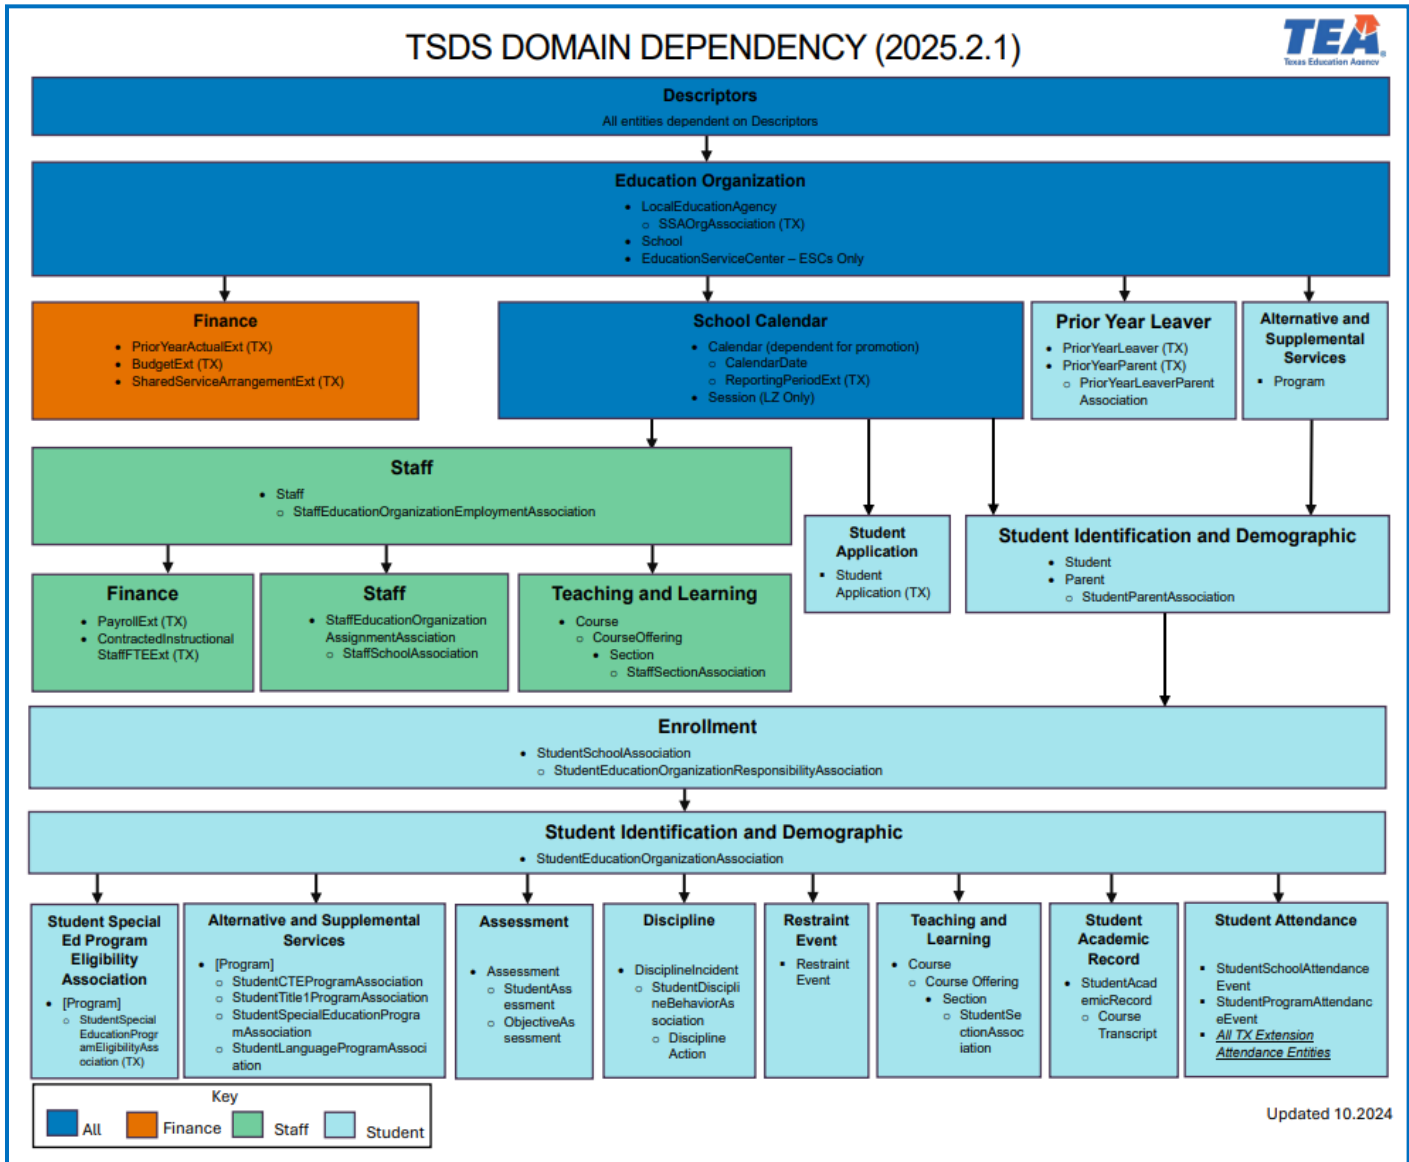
TSDS DOMAIN DEPENDENCY (2025.2.1)

TEA
Texas Education Agency

Descriptors
All entities dependent on Descriptors

Education Organization
- LocalEducationAgency
  - SSAOrgAssociation (TX)
- School
- EducationServiceCenter – ESCs Only

Finance
- PriorYearActualExt (TX)
- BudgetExt (TX)
- SharedServiceArrangementExt (TX)

School Calendar
- Calendar (dependent for promotion)
  - CalendarDate
  - ReportingPeriodExt (TX)
- Session (LZ Only)

Prior Year Leaver
- PriorYearLeaver (TX)
- PriorYearParent (TX)
  - PriorYearLeaverParent Association

Alternative and Supplemental Services
- Program

Staff
- Staff
  - StaffEducationOrganizationEmploymentAssociation

Student Application
- Student Application (TX)

Student Identification and Demographic
- Student
- Parent
  - StudentParentAssociation

Finance
- PayrollExt (TX)
- ContractedInstructional StaffFTEExt (TX)

Staff
- StaffEducationOrganization AssignmentAssociation
  - StaffSchoolAssociation

Teaching and Learning
- Course
  - CourseOffering
    - Section
      - StaffSectionAssociation

Enrollment
- StudentSchoolAssociation
  - StudentEducationOrganizationResponsibilityAssociation

Student Identification and Demographic
- StudentEducationOrganizationAssociation

Student Special Ed Program Eligibility Association
- [Program]
  - StudentSpecial EducationProgramEligibilityAssociation (TX)

Alternative and Supplemental Services
- [Program]
  - StudentCTEProgramAssociation
  - StudentTitle1ProgramAssociation
  - StudentSpecialEducationProgramAssociation
  - StudentLanguageProgramAssociation

Assessment
- Assessment
  - StudentAssessment
  - ObjectiveAssessment

Discipline
- DisciplineIncident
  - StudentDisciplineBehaviorAssociation
  - Discipline Action

Restraint Event
- Restraint Event

Teaching and Learning
- Course
  - Course Offering
    - Section
      - StudentSectionAssociation

Student Academic Record
- StudentAcademicRecord
  - Course Transcript

Student Attendance
- StudentSchoolAttendanceEvent
- StudentProgramAttendanceEvent
- All TX Extension Attendance Entities

Key
All Finance Staff Student

Updated 10.2024